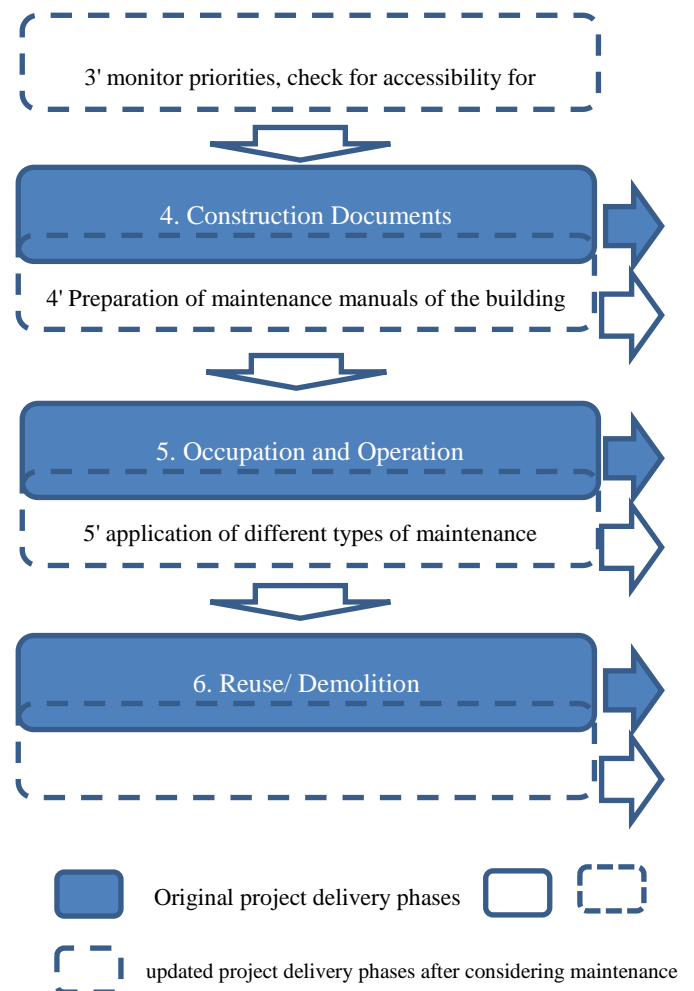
3' monitor priorities, check for accessibility for

4. Construction Documents

4' Preparation of maintenance manuals of the building

5. Occupation and Operation

5' application of different types of maintenance

6. Reuse/ Demolition

Original project delivery phases

updated project delivery phases after considering maintenance